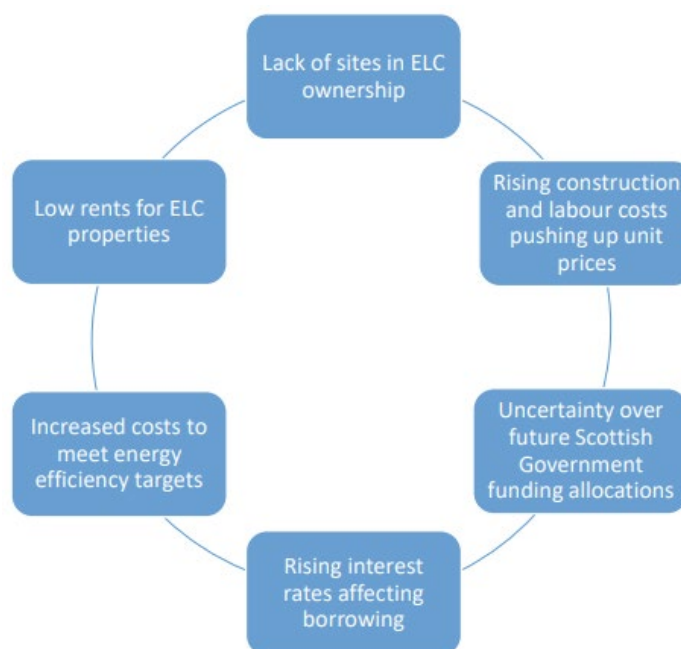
Lack of sites in ELC ownership

Rising construction and labour costs pushing up unit prices

Uncertainty over future Scottish Government funding allocations

Rising interest rates affecting borrowing

Increased costs to meet energy efficiency targets

Low rents for ELC properties